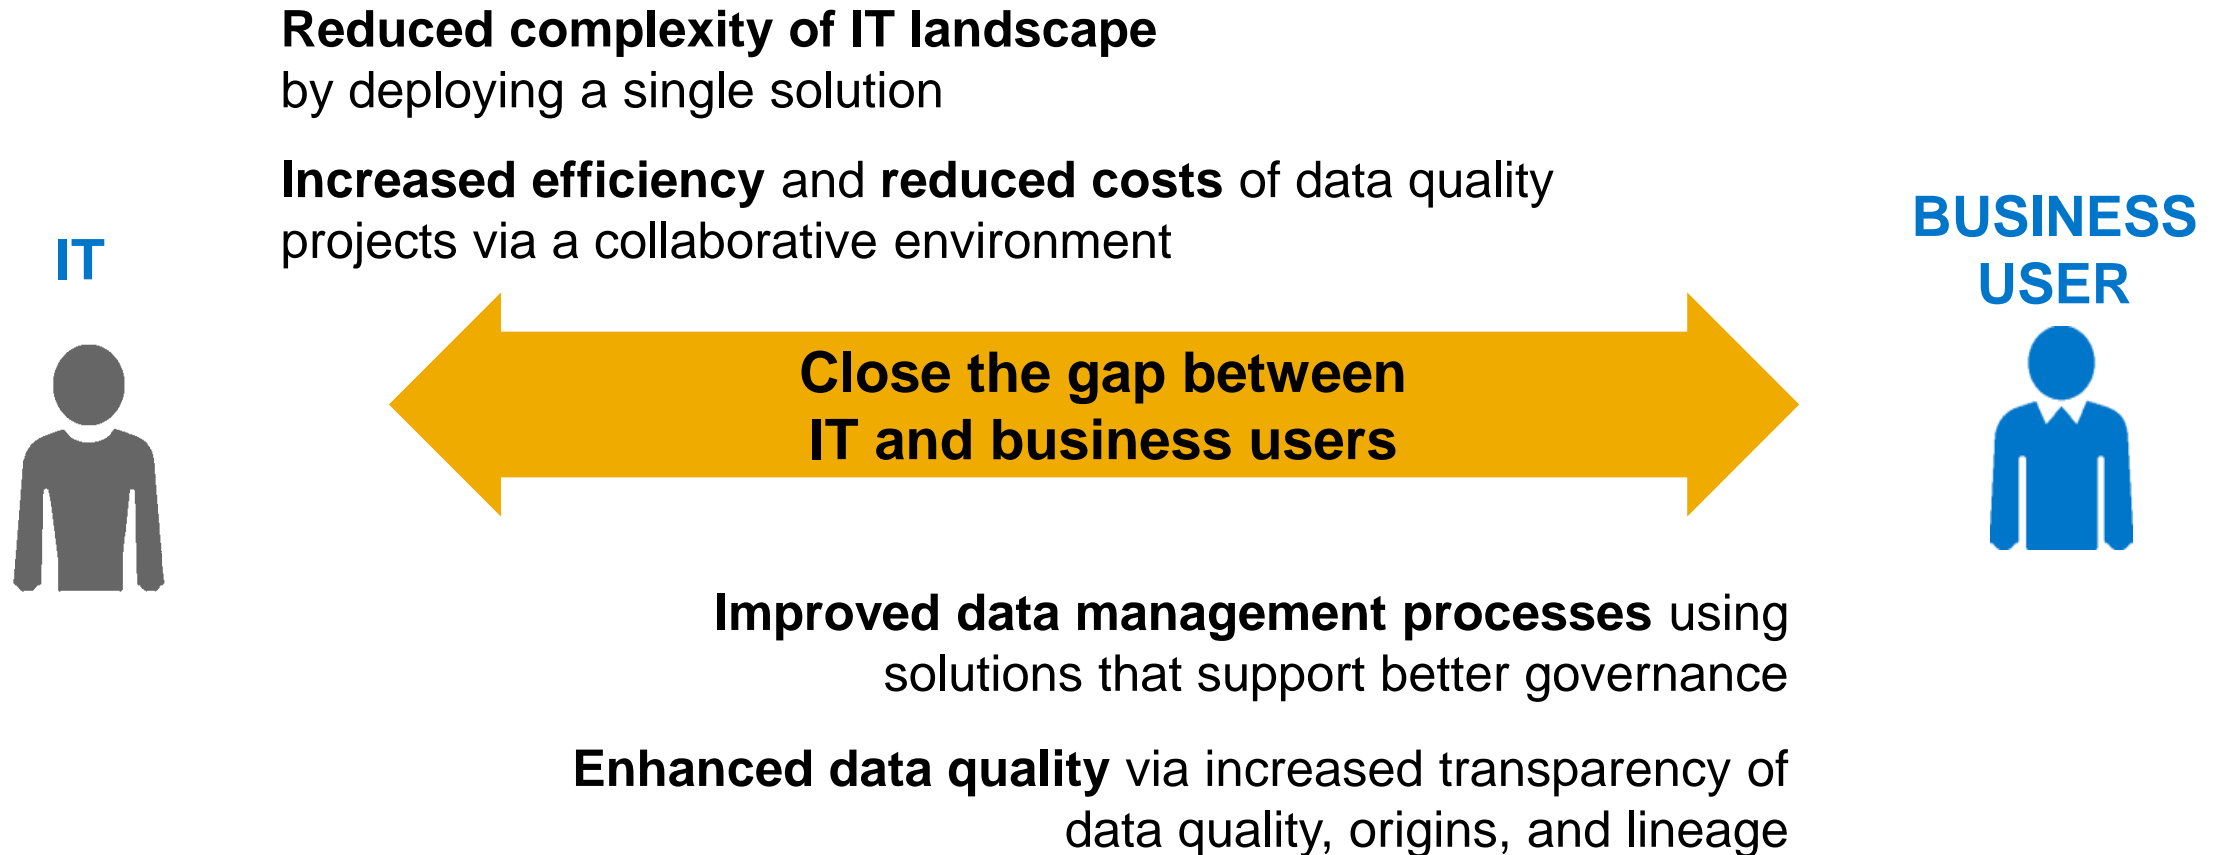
Reduced complexity of IT landscape by deploying a single solution

Increased efficiency and reduced costs of data quality projects via a collaborative environment

IT

BUSINESS USER

Close the gap between IT and business users

Improved data management processes using solutions that support better governance

Enhanced data quality via increased transparency of data quality, origins, and lineage